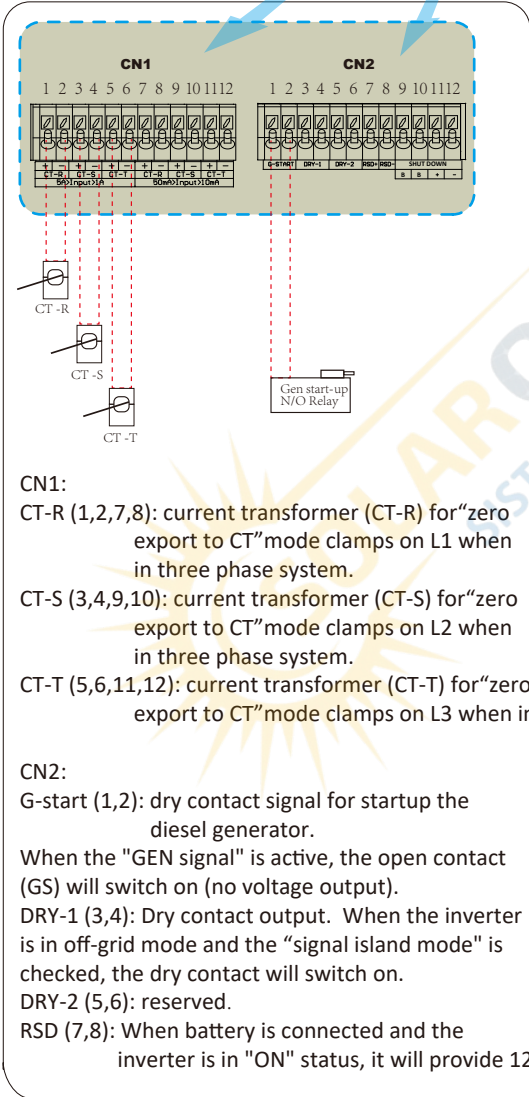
CN1

CN2

1 2 3 4 5 6 7 8 9 10 11 12

1 2 3 4 5 6 7 8 9 10 11 12

+ - + - + - + - + - + -

CT-R GT-S GT-T CT-R CT-S CT-T

5A>Input>1A 50mA>Input>10mA

G-START DRY-1 DRY-2 RSD+ RSD-

SHUT DOWN

B B + -

CT -R

CT -S

CT -T

Gen start-up N/O Relay

CN1:

CT-R (1,2,7,8): current transformer (CT-R) for“zero export to CT”mode clamps on L1 when in three phase system.

CT-S (3,4,9,10): current transformer (CT-S) for“zero export to CT”mode clamps on L2 when in three phase system.

CT-T (5,6,11,12): current transformer (CT-T) for“zero export to CT”mode clamps on L3 when in

CN2:

G-start (1,2): dry contact signal for startup the diesel generator.

When the "GEN signal" is active, the open contact (GS) will switch on (no voltage output).

DRY-1 (3,4): Dry contact output. When the inverter is in off-grid mode and the “signal island mode" is checked, the dry contact will switch on.

DRY-2 (5,6): reserved.

RSD (7,8): When battery is connected and the inverter is in "ON" status, it will provide 12